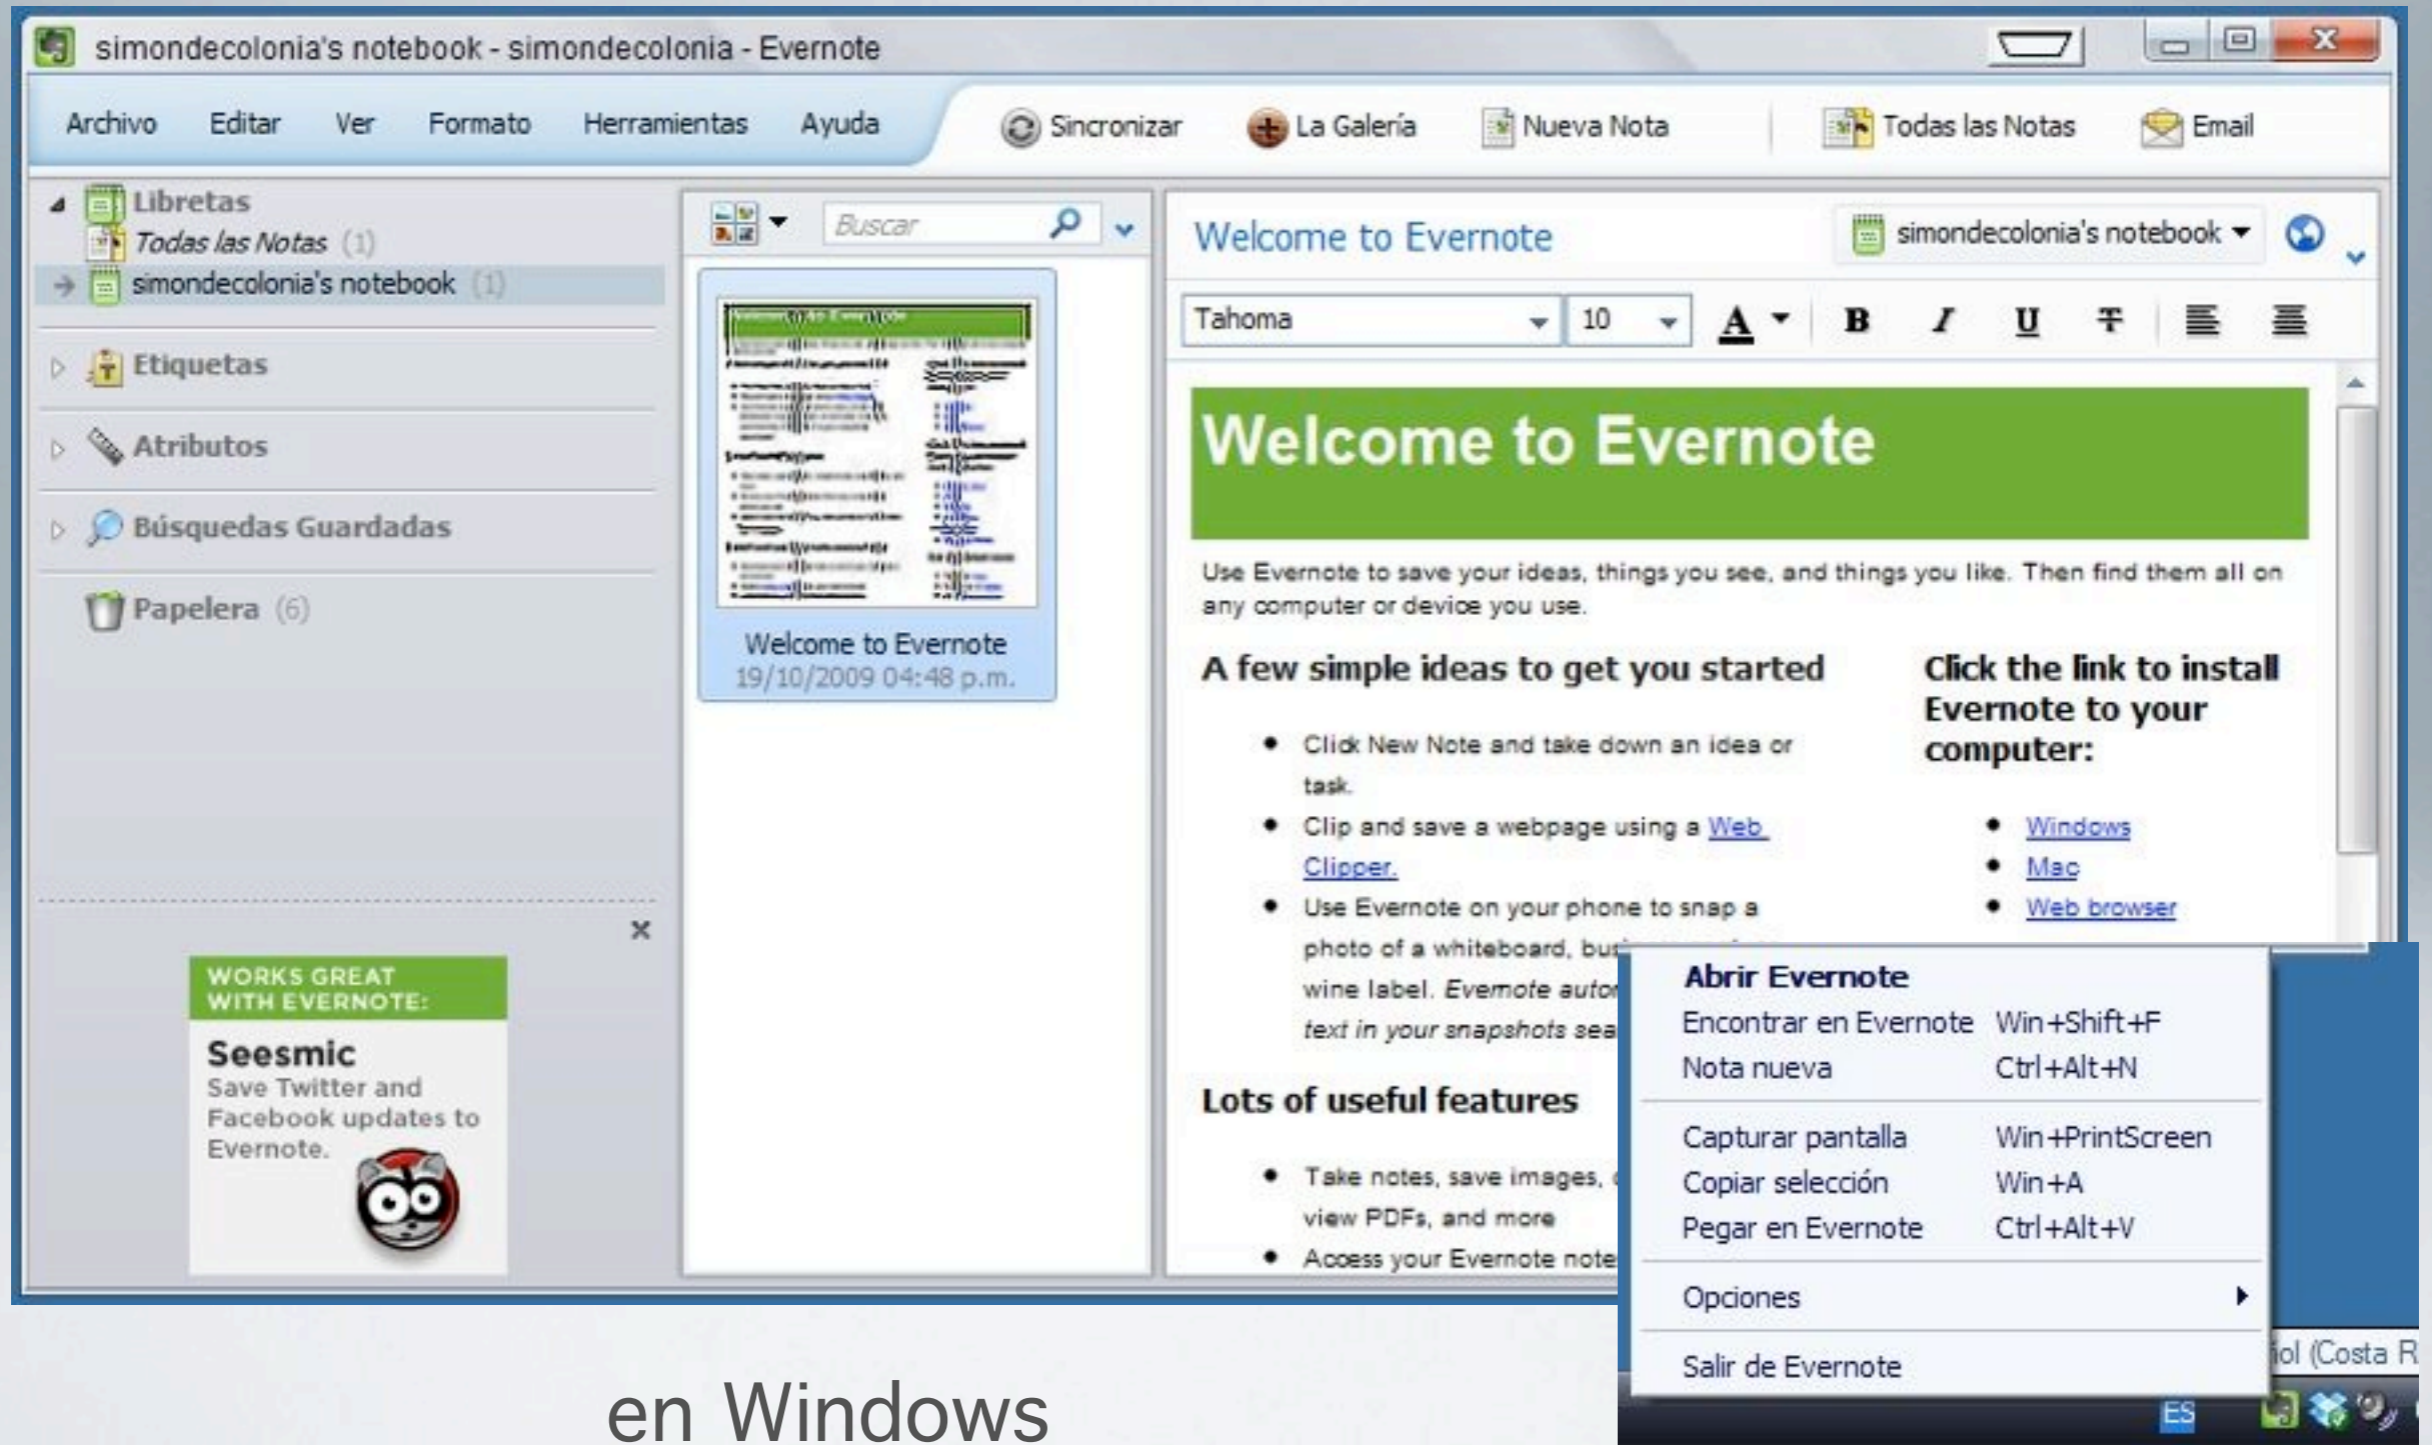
simondecolonia's notebook - simondecolonia - Evernote

Archivo Editar Ver Formato Herramientas Ayuda Sincronizar La Galería Nueva Nota Todas las Notas Email

Libretas
Todas las Notas (1)
simondecolonia's notebook (1)
Etiquetas
Atributos
Búsquedas Guardadas
Papelera (6)

WORKS GREAT WITH EVERNOTE:
Seesmic
Save Twitter and Facebook updates to Evernote.

Buscar

Welcome to Evernote
19/10/2009 04:48 p.m.

Welcome to Evernote
simondecolonia's notebook

Tahoma 10

Welcome to Evernote

Use Evernote to save your ideas, things you see, and things you like. Then find them all on any computer or device you use.

A few simple ideas to get you started

- Click New Note and take down an idea or task.
- Clip and save a webpage using a Web Clipper.
- Use Evernote on your phone to snap a photo of a whiteboard, bu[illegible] wine label. Evernote auto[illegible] text in your snapshots sea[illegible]

Click the link to install Evernote to your computer:

- Windows
- Mac
- Web browser

Lots of useful features

- Take notes, save images, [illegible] view PDFs, and more
- Access your Evernote note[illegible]

Abrir Evernote
Encontrar en Evernote Win+Shift+F
Nota nueva Ctrl+Alt+N
Capturar pantalla Win+PrintScreen
Copiar selección Win+A
Pegar en Evernote Ctrl+Alt+V
Opciones
Salir de Evernote

iol (Costa R
ES

en Windows